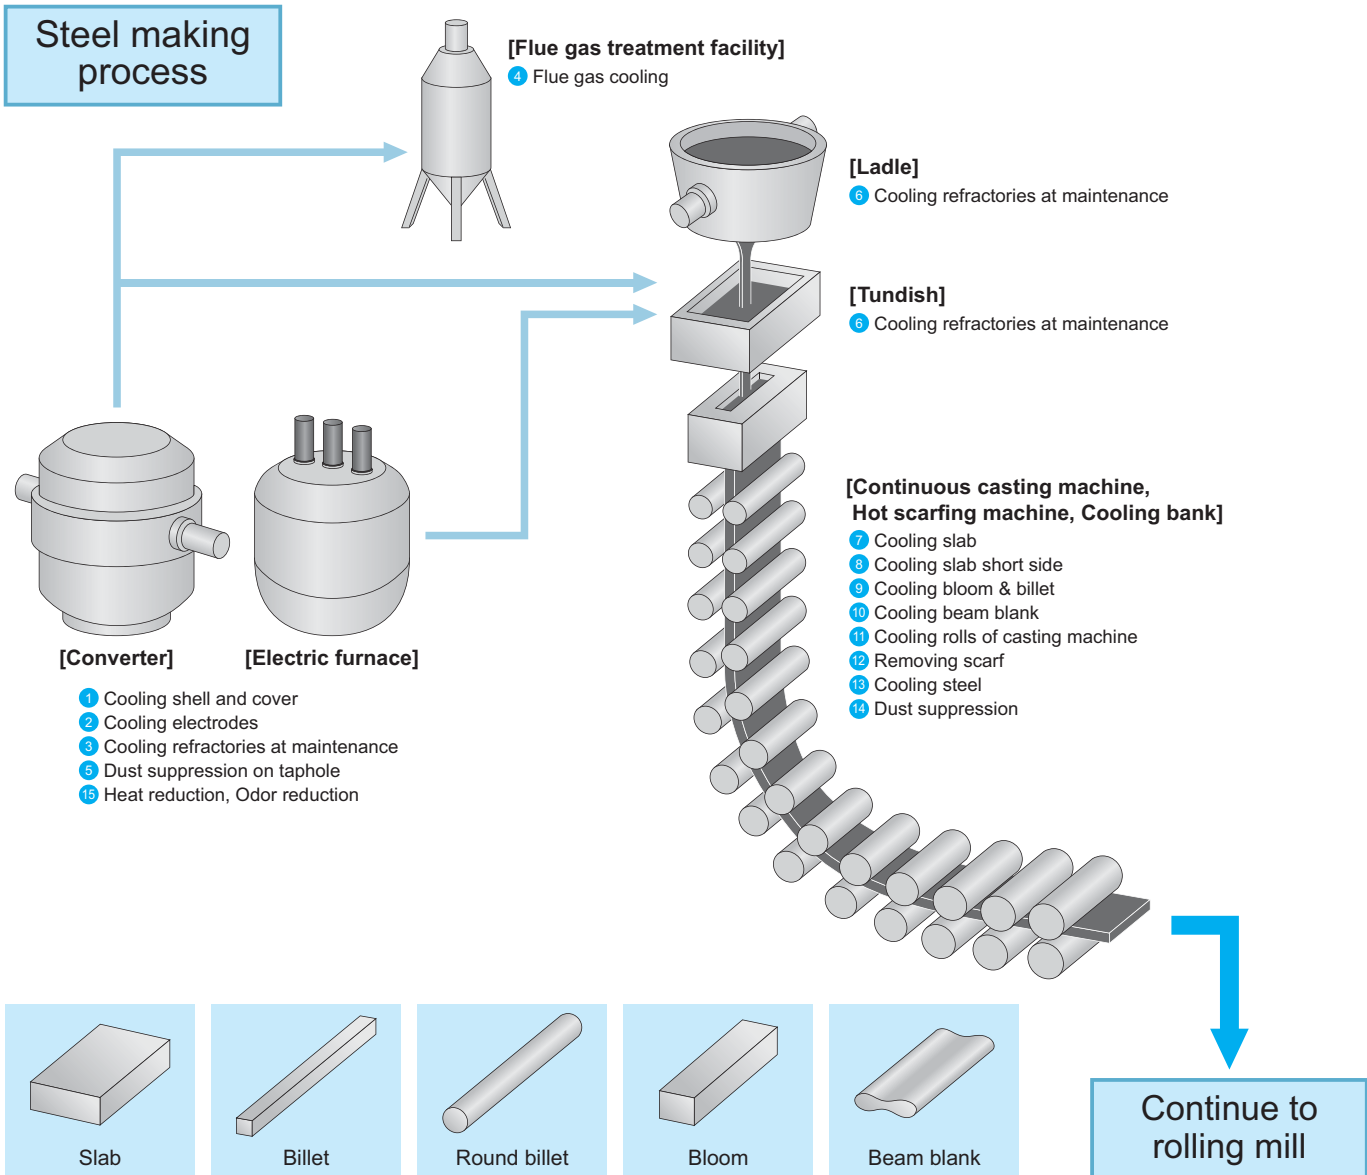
Steel making process

[Flue gas treatment facility]
4 Flue gas cooling

[Ladle]
6 Cooling refractories at maintenance

[Tundish]
6 Cooling refractories at maintenance

[Continuous casting machine, Hot scarfing machine, Cooling bank]
7 Cooling slab
8 Cooling slab short side
9 Cooling bloom & billet
10 Cooling beam blank
11 Cooling rolls of casting machine
12 Removing scarf
13 Cooling steel
14 Dust suppression

[Converter]

[Electric furnace]

1 Cooling shell and cover
2 Cooling electrodes
3 Cooling refractories at maintenance
5 Dust suppression on taphole
15 Heat reduction, Odor reduction

Slab

Billet

Round billet

Bloom

Beam blank

Continue to rolling mill